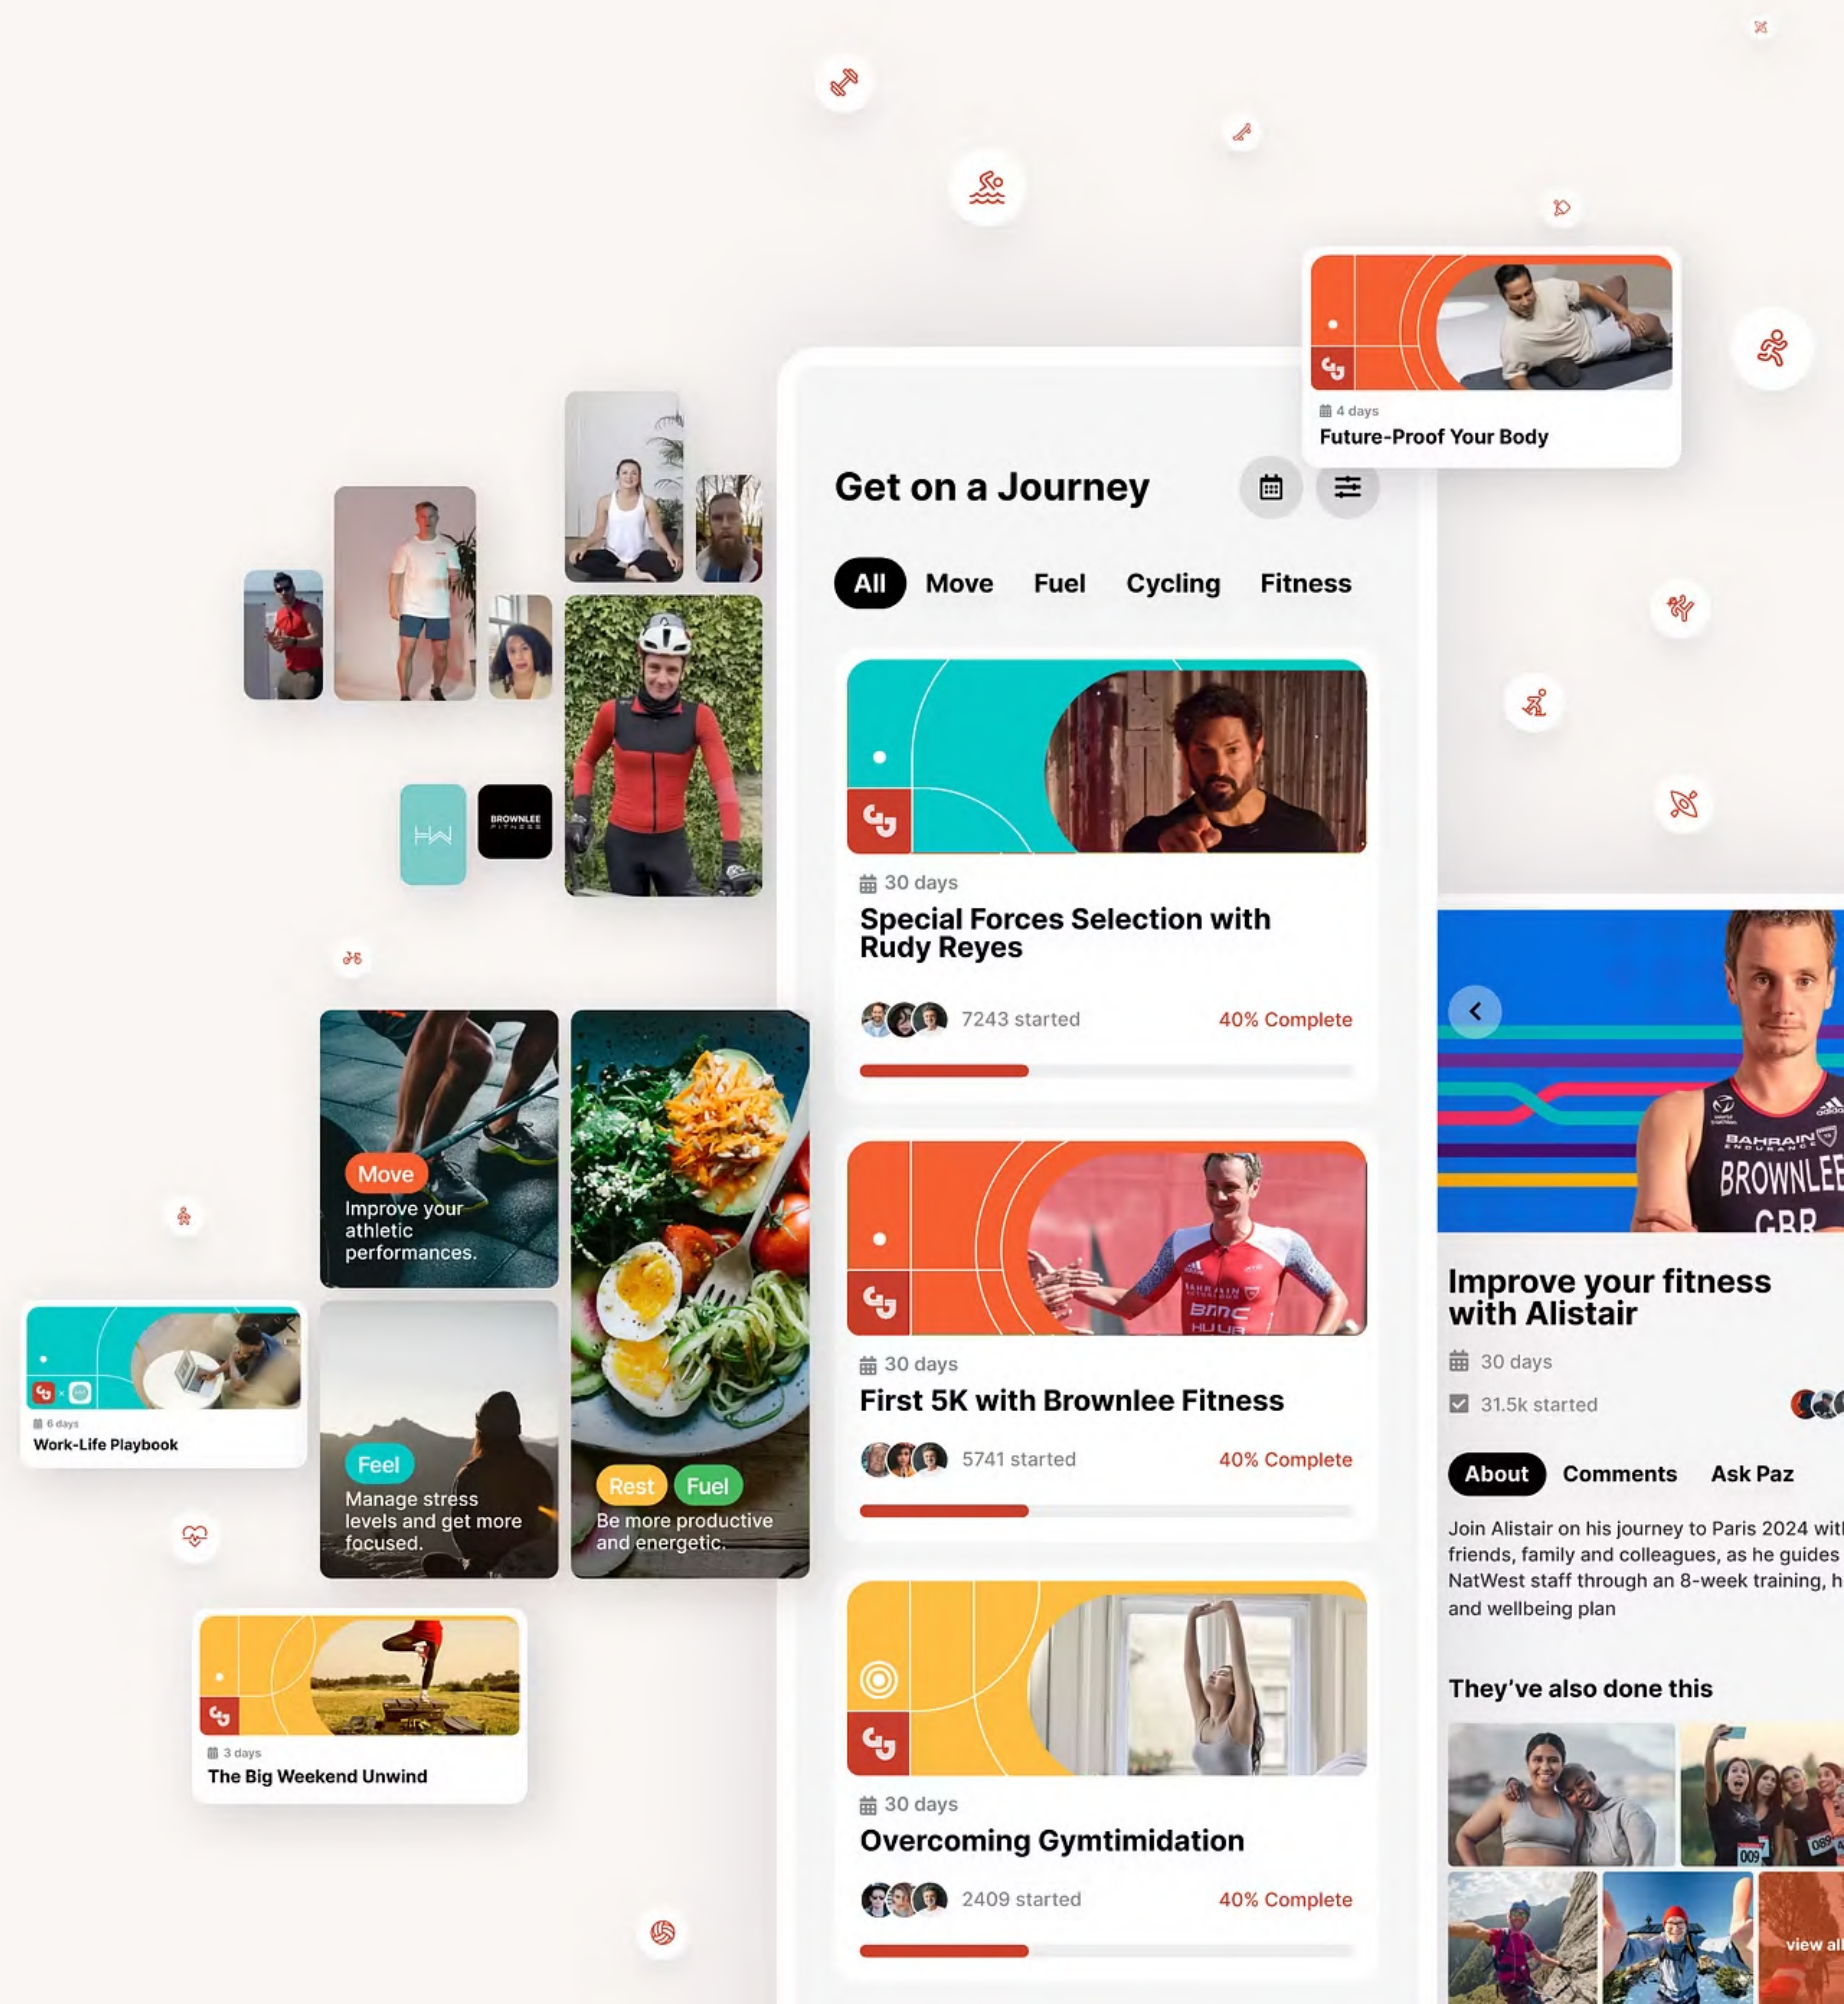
4 days
Future-Proof Your Body

Get on a Journey

All Move Fuel Cycling Fitness

30 days
Special Forces Selection with Rudy Reyes
7243 started 40% Complete

30 days
First 5K with Brownlee Fitness
5741 started 40% Complete

30 days
Overcoming Gymtimidation
2409 started 40% Complete

BROWNLEE FITNESS

Move
Improve your athletic performances.

Feel
Manage stress levels and get more focused.

Rest Fuel
Be more productive and energetic.

6 days
Work-Life Playbook

3 days
The Big Weekend Unwind

BAHRAIN ENDURANCE
BROWNLEE
GBR

Improve your fitness with Alistair
30 days
31.5k started

About Comments Ask Paz

Join Alistair on his journey to Paris 2024 wit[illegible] friends, family and colleagues, as he guides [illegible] NatWest staff through an 8-week training, h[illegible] and wellbeing plan

They've also done this

view al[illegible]